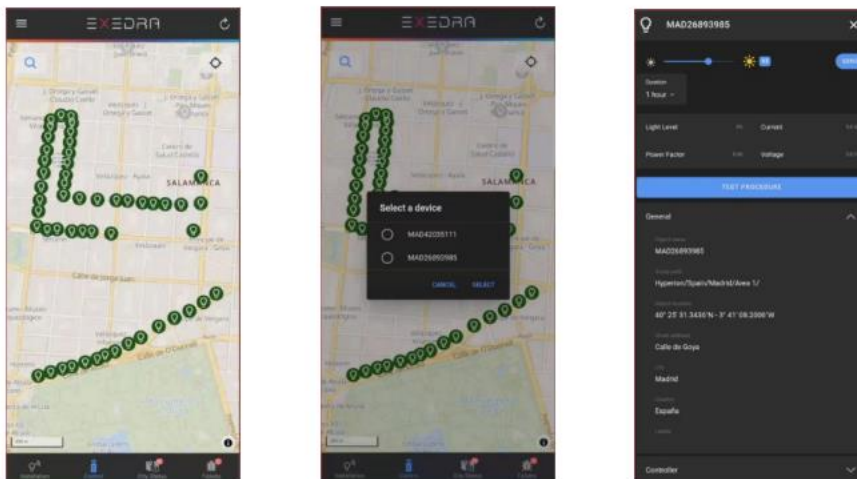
EXEDRA

SALAMANCA

Calle de O'Donnell

EXEDRA

Select a device

MAD42055111

MAD26893985

CANCEL SELECT

MAD26893985

Duration

1 hour

Light Level

Current

Power Factor

Voltage

TEST PROCEDURE

General

MAD26893985

Hyperion/Spain/Madrid/Area 1/

40° 25' 31.3436"N - 3° 41' 08.2006"W

Calle de Goya

Madrid

España

Controller